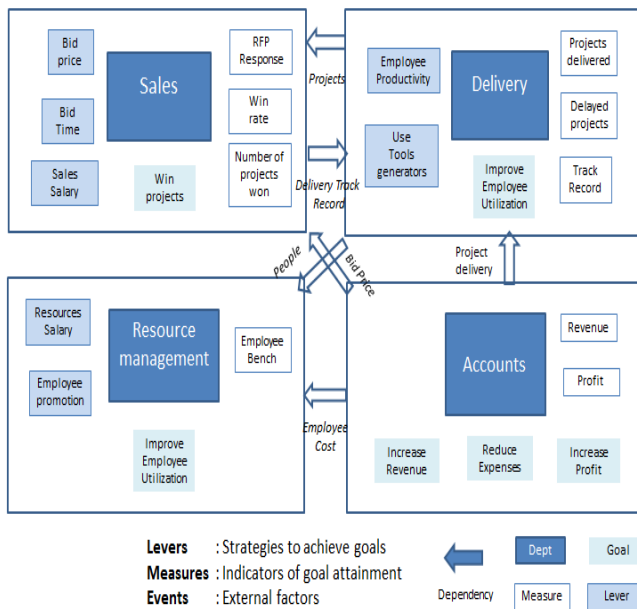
Bid price

Bid Time

Sales Salary

Sales

Win projects

RFP Response

Win rate

Number of projects won

Projects

Delivery Track Record

Employee Productivity

Delivery

Projects delivered

Use Tools generators

Delayed projects

Improve Employee Utilization

Track Record

People

Bid Price

Project delivery

Resources Salary

Resource management

Employee Bench

Employee promotion

Improve Employee Utilization

Employee Cost

Accounts

Revenue

Profit

Increase Revenue

Reduce Expenses

Increase Profit

**Levers** : Strategies to achieve goals
**Measures** : Indicators of goal attainment
**Events** : External factors

Dependency

Dept

Goal

Measure

Lever